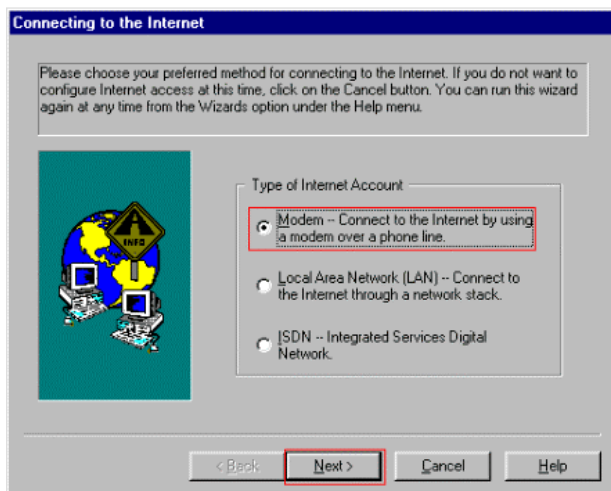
Connecting to the Internet

Please choose your preferred method for connecting to the Internet. If you do not want to configure Internet access at this time, click on the Cancel button. You can run this wizard again at any time from the Wizards option under the Help menu.

INFO

Type of Internet Account

Modem -- Connect to the Internet by using a modem over a phone line.

Local Area Network (LAN) -- Connect to the Internet through a network stack.

ISDN -- Integrated Services Digital Network.

< Back

Next >

Cancel

Help